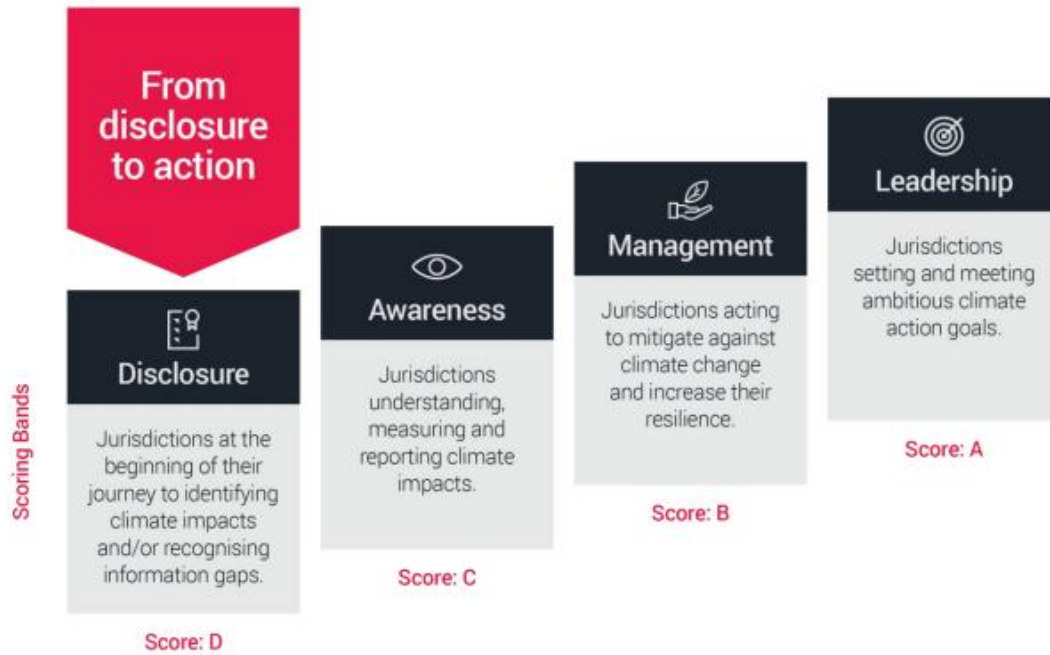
From disclosure to action

Scoring Bands

Disclosure

Jurisdictions at the beginning of their journey to identifying climate impacts and/or recognising information gaps.

Score: D

Awareness

Jurisdictions understanding, measuring and reporting climate impacts.

Score: C

Management

Jurisdictions acting to mitigate against climate change and increase their resilience.

Score: B

Leadership

Jurisdictions setting and meeting ambitious climate action goals.

Score: A